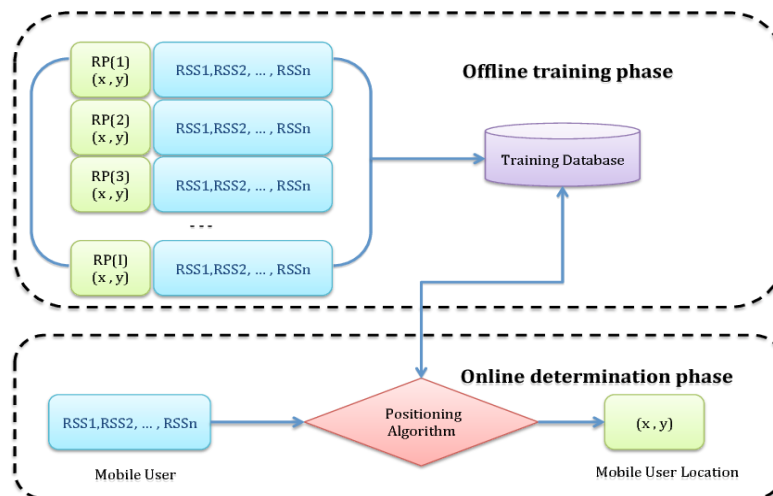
Offline training phase

RP(1) (x , y)

RSS1,RSS2, … , RSSn

RP(2) (x , y)

RSS1,RSS2, … , RSSn

RP(3) (x , y)

RSS1,RSS2, … , RSSn

- - -

RP(I) (x , y)

RSS1,RSS2, … , RSSn

Training Database

Online determination phase

RSS1,RSS2, … , RSSn

Mobile User

Positioning Algorithm

(x , y)

Mobile User Location